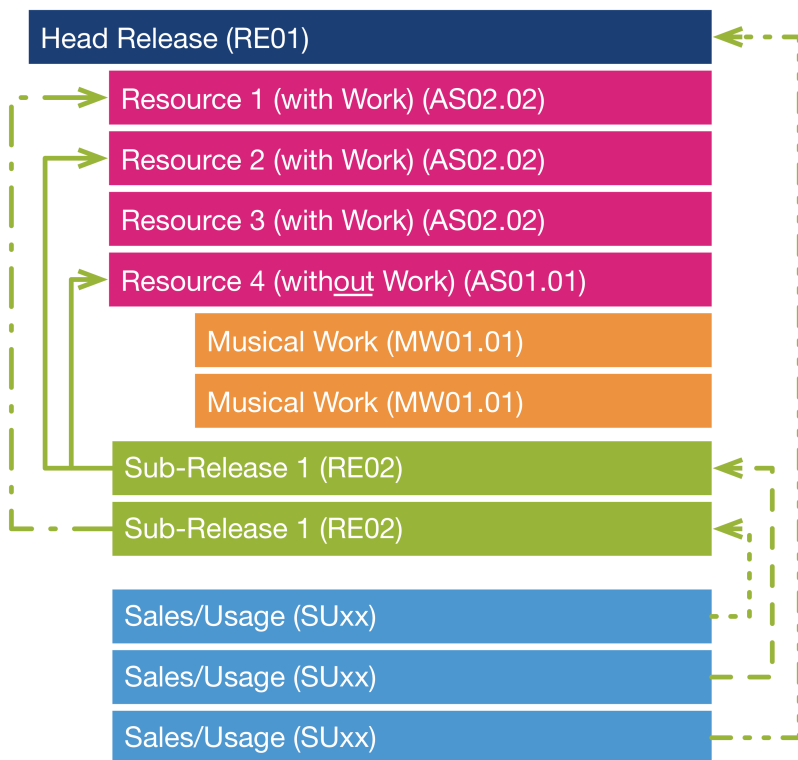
Head Release (RE01)

Resource 1 (with Work) (AS02.02)

Resource 2 (with Work) (AS02.02)

Resource 3 (with Work) (AS02.02)

Resource 4 (without Work) (AS01.01)

Musical Work (MW01.01)

Musical Work (MW01.01)

Sub-Release 1 (RE02)

Sub-Release 1 (RE02)

Sales/Usage (SUxx)

Sales/Usage (SUxx)

Sales/Usage (SUxx)